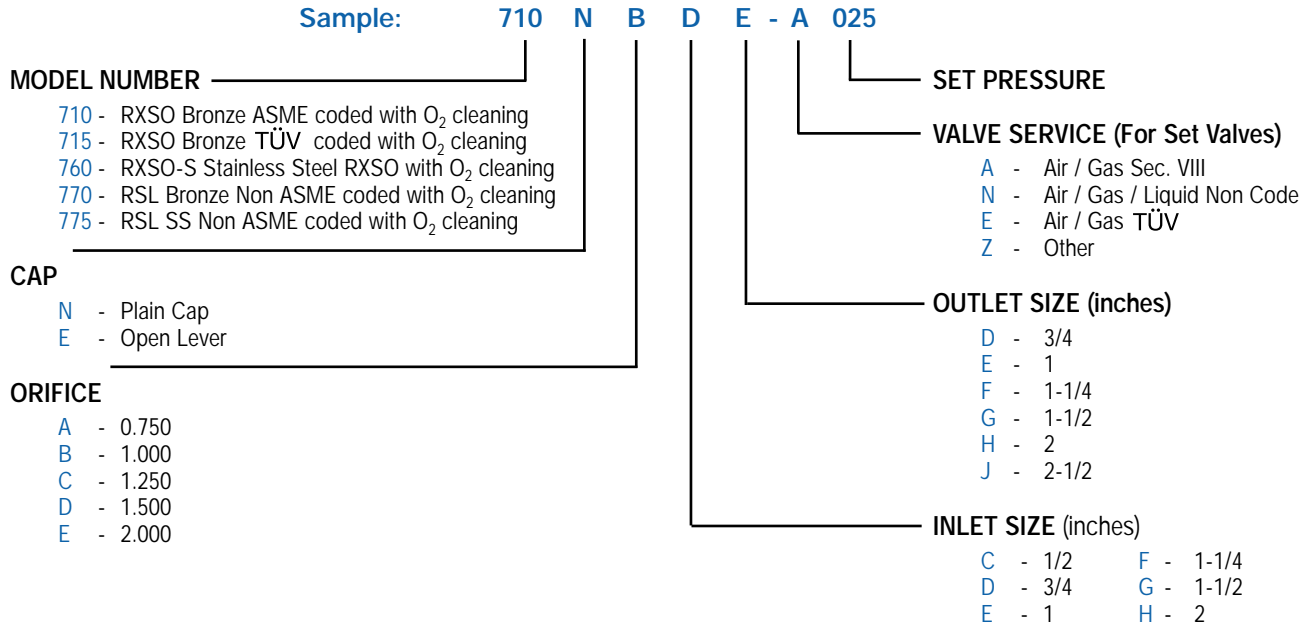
Sample: 710 N B D E - A 025

MODEL NUMBER

710 - RXSO Bronze ASME coded with $O_2$ cleaning
715 - RXSO Bronze TÜV coded with $O_2$ cleaning
760 - RXSO-S Stainless Steel RXSO with $O_2$ cleaning
770 - RSL Bronze Non ASME coded with $O_2$ cleaning
775 - RSL SS Non ASME coded with $O_2$ cleaning

CAP

N - Plain Cap
E - Open Lever

ORIFICE

A - 0.750
B - 1.000
C - 1.250
D - 1.500
E - 2.000

SET PRESSURE

VALVE SERVICE (For Set Valves)

A - Air / Gas Sec. VIII
N - Air / Gas / Liquid Non Code
E - Air / Gas TÜV
Z - Other

OUTLET SIZE (inches)

D - 3/4
E - 1
F - 1-1/4
G - 1-1/2
H - 2
J - 2-1/2

INLET SIZE (inches)

C - 1/2
D - 3/4
E - 1
F - 1-1/4
G - 1-1/2
H - 2